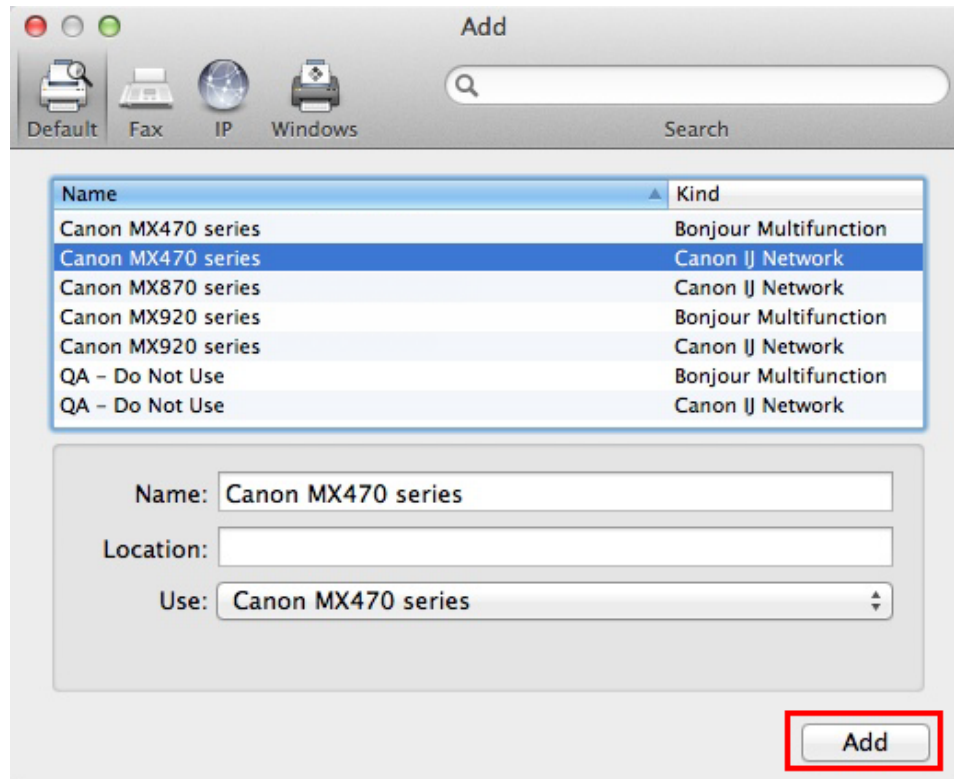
Add

Default Fax IP Windows

Search

| Name | Kind |
|---|---|
| Canon MX470 series | Bonjour Multifunction |
| Canon MX470 series | Canon IJ Network |
| Canon MX870 series | Canon IJ Network |
| Canon MX920 series | Bonjour Multifunction |
| Canon MX920 series | Canon IJ Network |
| QA – Do Not Use | Bonjour Multifunction |
| QA – Do Not Use | Canon IJ Network |

Name: Canon MX470 series

Location:

Use: Canon MX470 series

Add